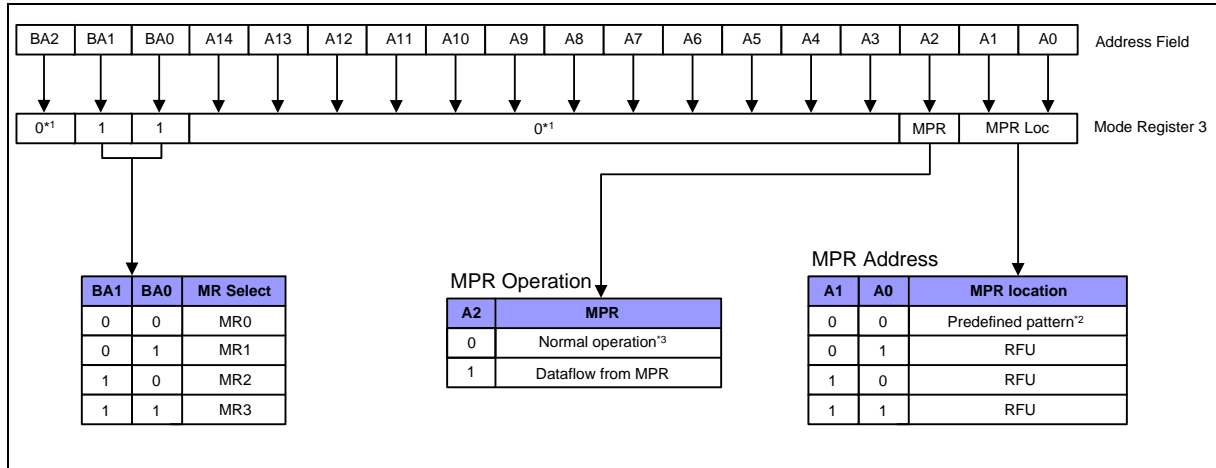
| BA2 | BA1 | BA0 | A14 | A13 | A12 | A11 | A10 | A9 | A8 | A7 | A6 | A5 | A4 | A3 | A2 | A1 | A0 |
|---|---|---|---|---|---|---|---|---|---|---|---|---|---|---|---|---|---|

Address Field

| $0^{*1}$ | 1 | 1 | $0^{*1}$ | MPR | MPR Loc |
|---|---|---|---|---|---|

Mode Register 3

| BA1 | BA0 | MR Select |
|---|---|---|
| 0 | 0 | MR0 |
| 0 | 1 | MR1 |
| 1 | 0 | MR2 |
| 1 | 1 | MR3 |

MPR Operation

| A2 | MPR |
|---|---|
| 0 | Normal operation$^{*3}$ |
| 1 | Dataflow from MPR |

MPR Address

| A1 | A0 | MPR location |
|---|---|---|
| 0 | 0 | Predefined pattern$^{*2}$ |
| 0 | 1 | RFU |
| 1 | 0 | RFU |
| 1 | 1 | RFU |